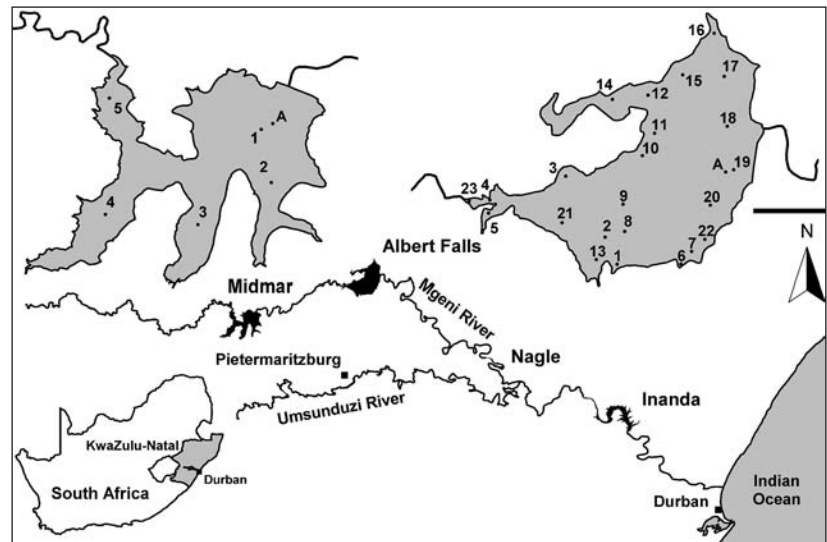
5
1
A
2
4
3
16
17
14
15
12
18
11
10
A
19
3
9
23
4
20
21
8
2
22
5
7
13
1
6
N
Albert Falls
Midmar
Mgeni River
Pietermaritzburg
Nagle
Umsunduzi River
Inanda
KwaZulu-Natal
Durban
South Africa
Durban
Indian Ocean